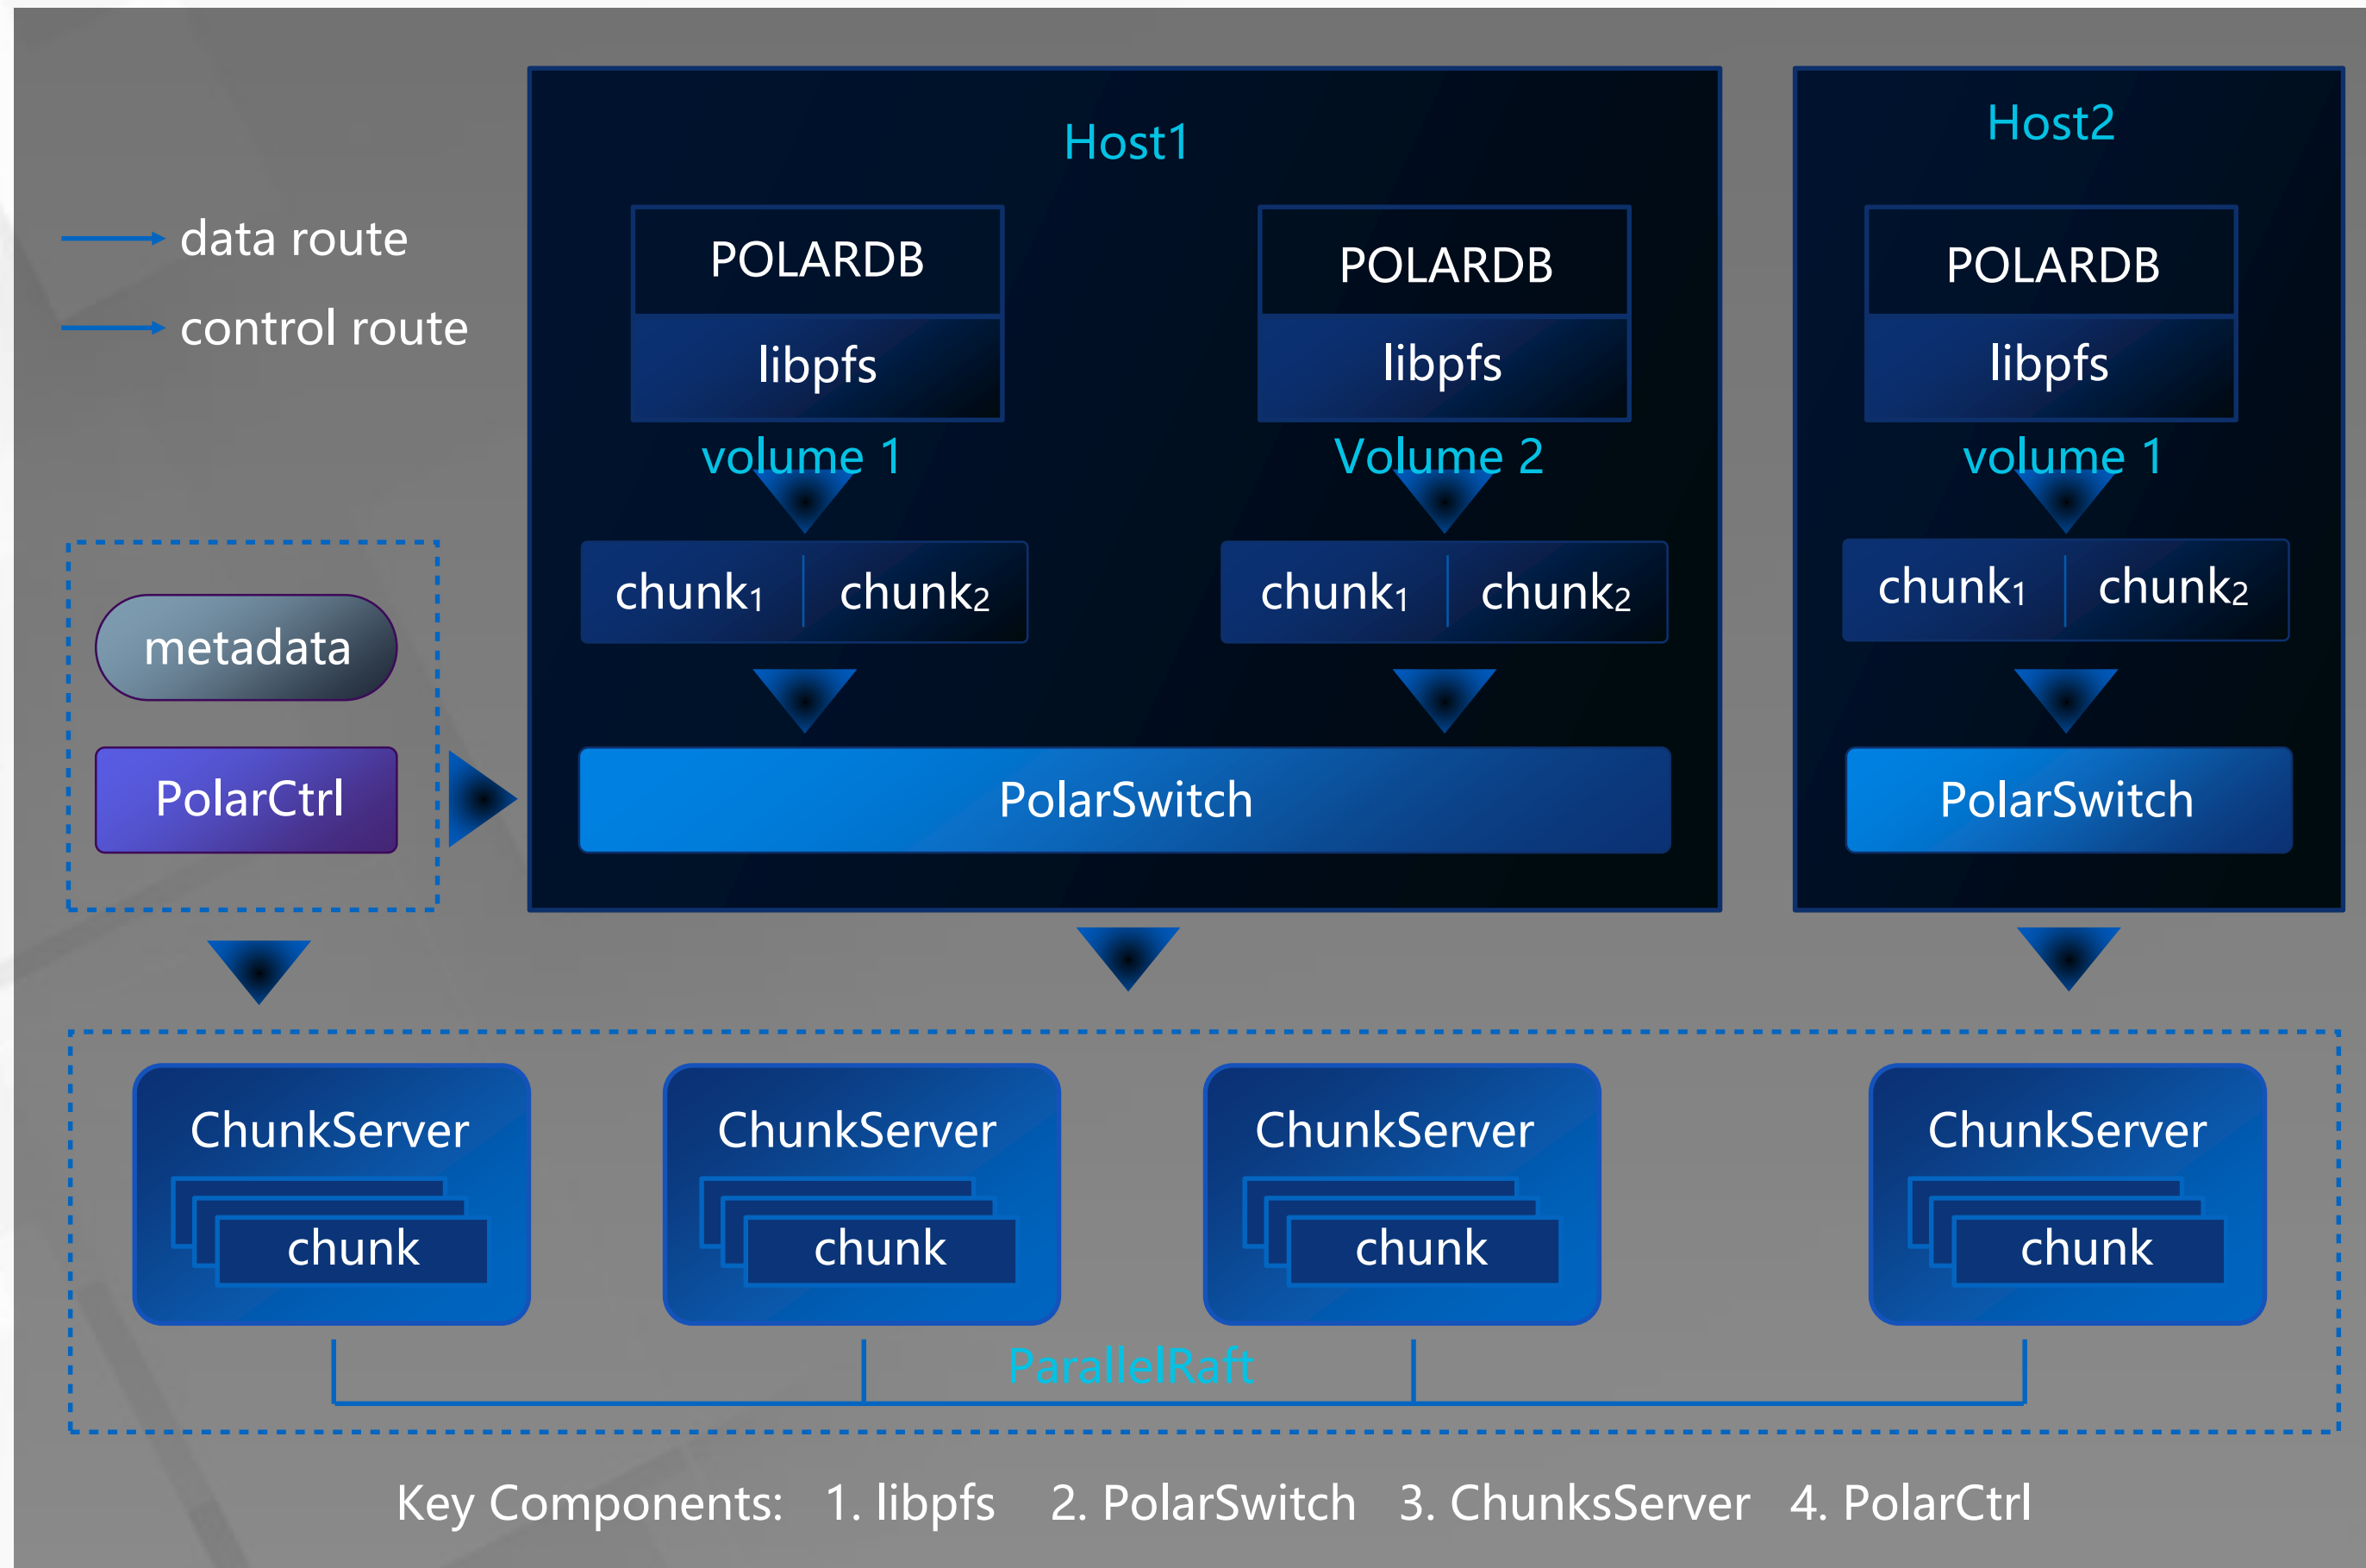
data route
control route

Host1

POLARDB
libpfs
volume 1
chunk$_1$ chunk$_2$

POLARDB
libpfs
Volume 2
chunk$_1$ chunk$_2$

PolarSwitch

Host2

POLARDB
libpfs
volume 1
chunk$_1$ chunk$_2$

PolarSwitch

metadata
PolarCtrl

ChunkServer
chunk

ChunkServer
chunk

ChunkServer
chunk

ChunkServer
chunk

ParallelRaft

Key Components: 1. libpfs 2. PolarSwitch 3. ChunksServer 4. PolarCtrl